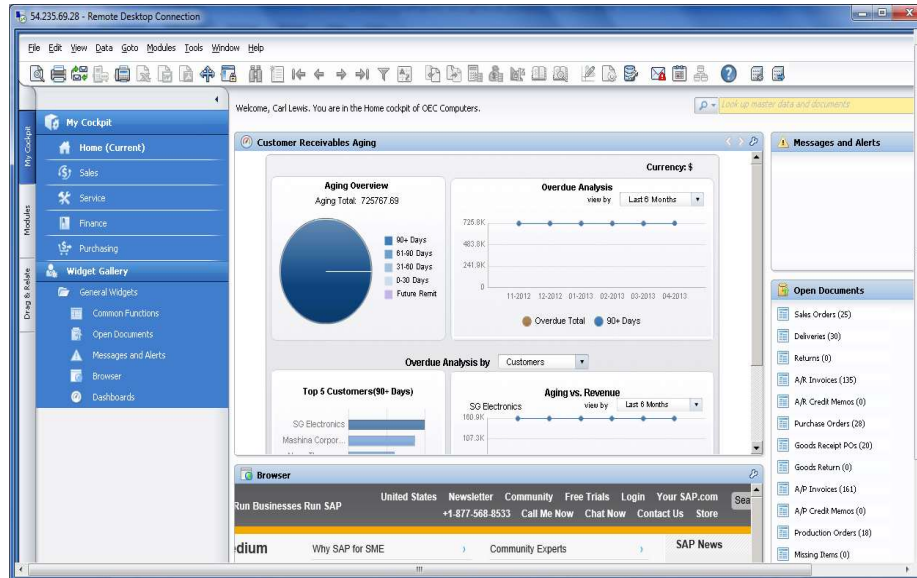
54.235.69.28 - Remote Desktop Connection

File Edit View Data Goto Modules Tools Window Help

My Cockpit Modules Drag & Relate

My Cockpit
Home (Current)
Sales
Service
Finance
Purchasing
Widget Gallery
General Widgets
Common Functions
Open Documents
Messages and Alerts
Browser
Dashboards

Welcome, Carl Lewis. You are in the Home cockpit of OEC Computers.

Look up master data and documents

Customer Receivables Aging

Currency: $

Aging Overview
Aging Total: 725767.69

90+ Days
61-90 Days
31-60 Days
0-30 Days
Future Remit

Overdue Analysis
view by Last 6 Months

725.8K
483.8K
241.9K
0

11-2012 12-2012 01-2013 02-2013 03-2013 04-2013

Overdue Total 90+ Days

Overdue Analysis by Customers

Top 5 Customers(90+ Days)
SG Electronics
Mashina Corpor...

Aging vs. Revenue
SG Electronics view by Last 6 Months
160.9K
107.3K

Messages and Alerts

Open Documents
Sales Orders (25)
Deliveries (30)
Returns (0)
A/R Invoices (135)
A/R Credit Memos (0)
Purchase Orders (28)
Goods Receipt POs (20)
Goods Return (0)
A/P Invoices (161)
A/P Credit Memos (0)
Production Orders (18)
Missing Items (0)

Browser

Run Businesses Run SAP
United States Newsletter Community Free Trials Login Your SAP.com
+1-877-568-8533 Call Me Now Chat Now Contact Us Store
Sea
edium Why SAP for SME Community Experts SAP News

III